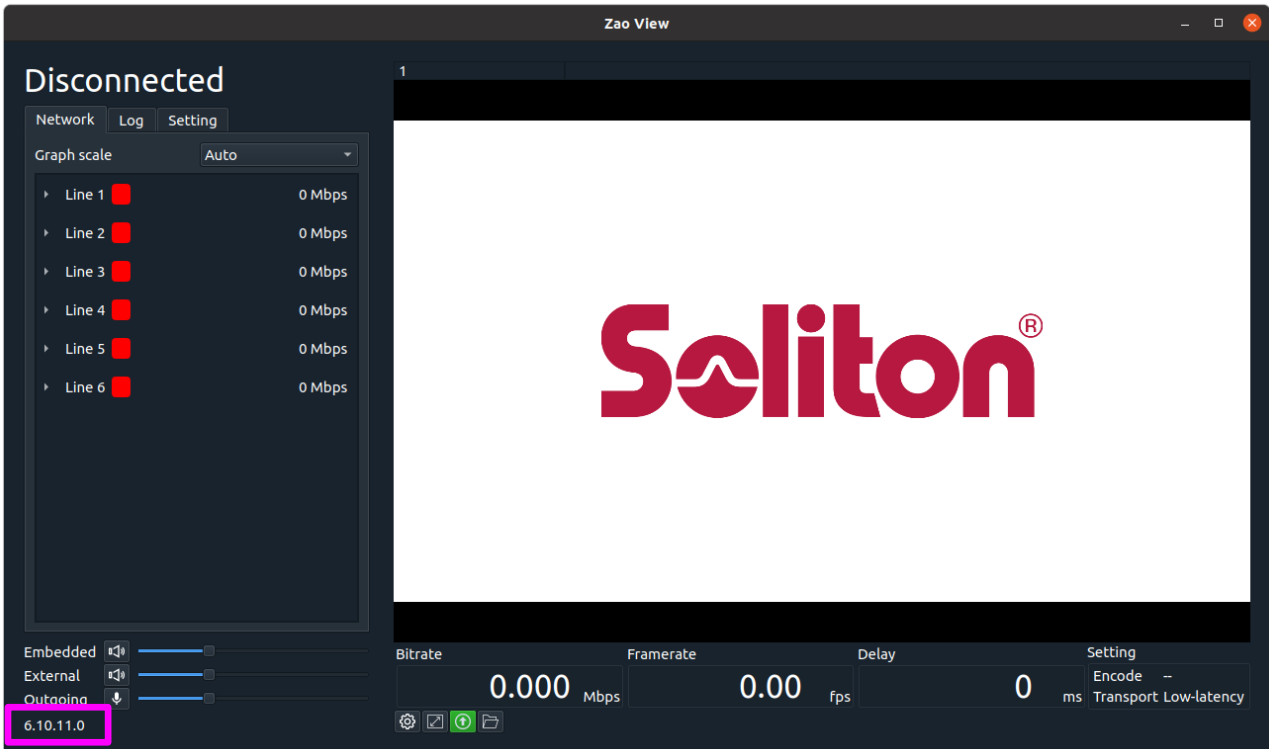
Zao View

Disconnected

Network Log Setting

Graph scale Auto

Line 1 0 Mbps
Line 2 0 Mbps
Line 3 0 Mbps
Line 4 0 Mbps
Line 5 0 Mbps
Line 6 0 Mbps

Embedded
External
Outgoing

6.10.11.0

1

Soliton®

Bitrate
0.000 Mbps

Framerate
0.00 fps

Delay
0 ms

Setting
Encode --
Transport Low-latency